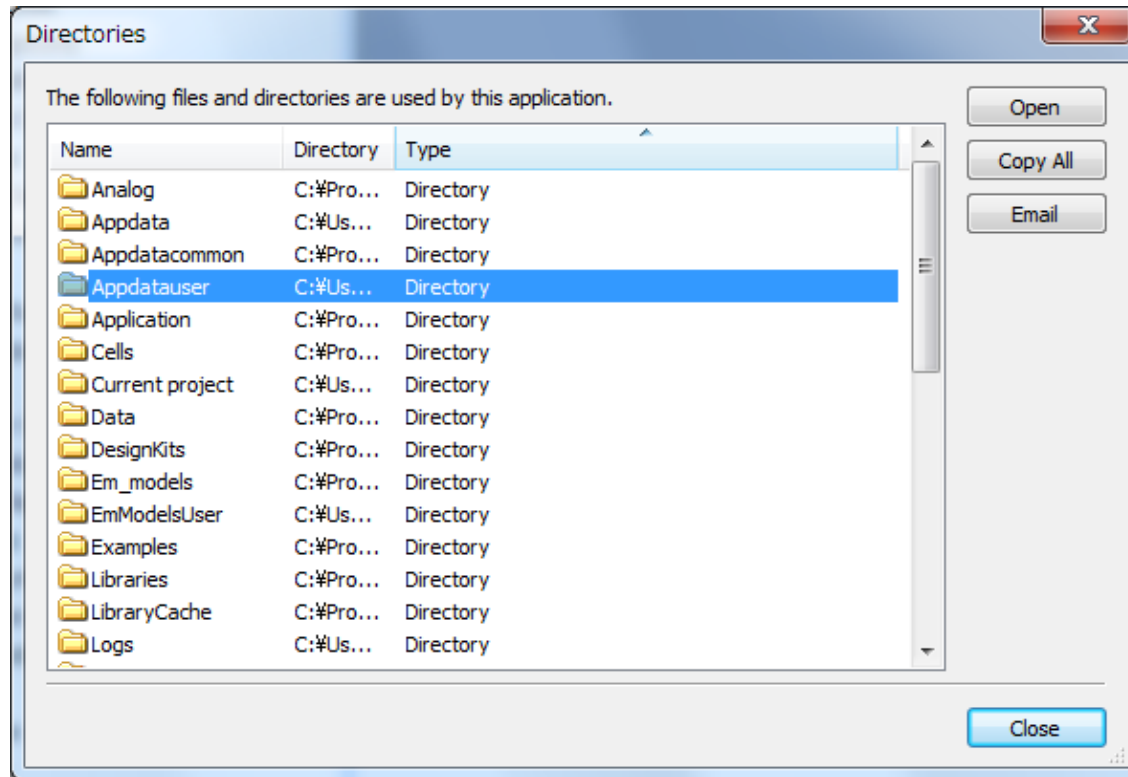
Directories

The following files and directories are used by this application.

| Name | Directory | Type |
|---|---|---|
| Analog | C:¥Pro... | Directory |
| Appdata | C:¥Us... | Directory |
| Appdatacommon | C:¥Pro... | Directory |
| Appdatauser | C:¥Us... | Directory |
| Application | C:¥Pro... | Directory |
| Cells | C:¥Pro... | Directory |
| Current project | C:¥Us... | Directory |
| Data | C:¥Pro... | Directory |
| DesignKits | C:¥Pro... | Directory |
| Em_models | C:¥Pro... | Directory |
| EmModelsUser | C:¥Us... | Directory |
| Examples | C:¥Pro... | Directory |
| Libraries | C:¥Pro... | Directory |
| LibraryCache | C:¥Pro... | Directory |
| Logs | C:¥Us... | Directory |

Open
Copy All
Email

Close